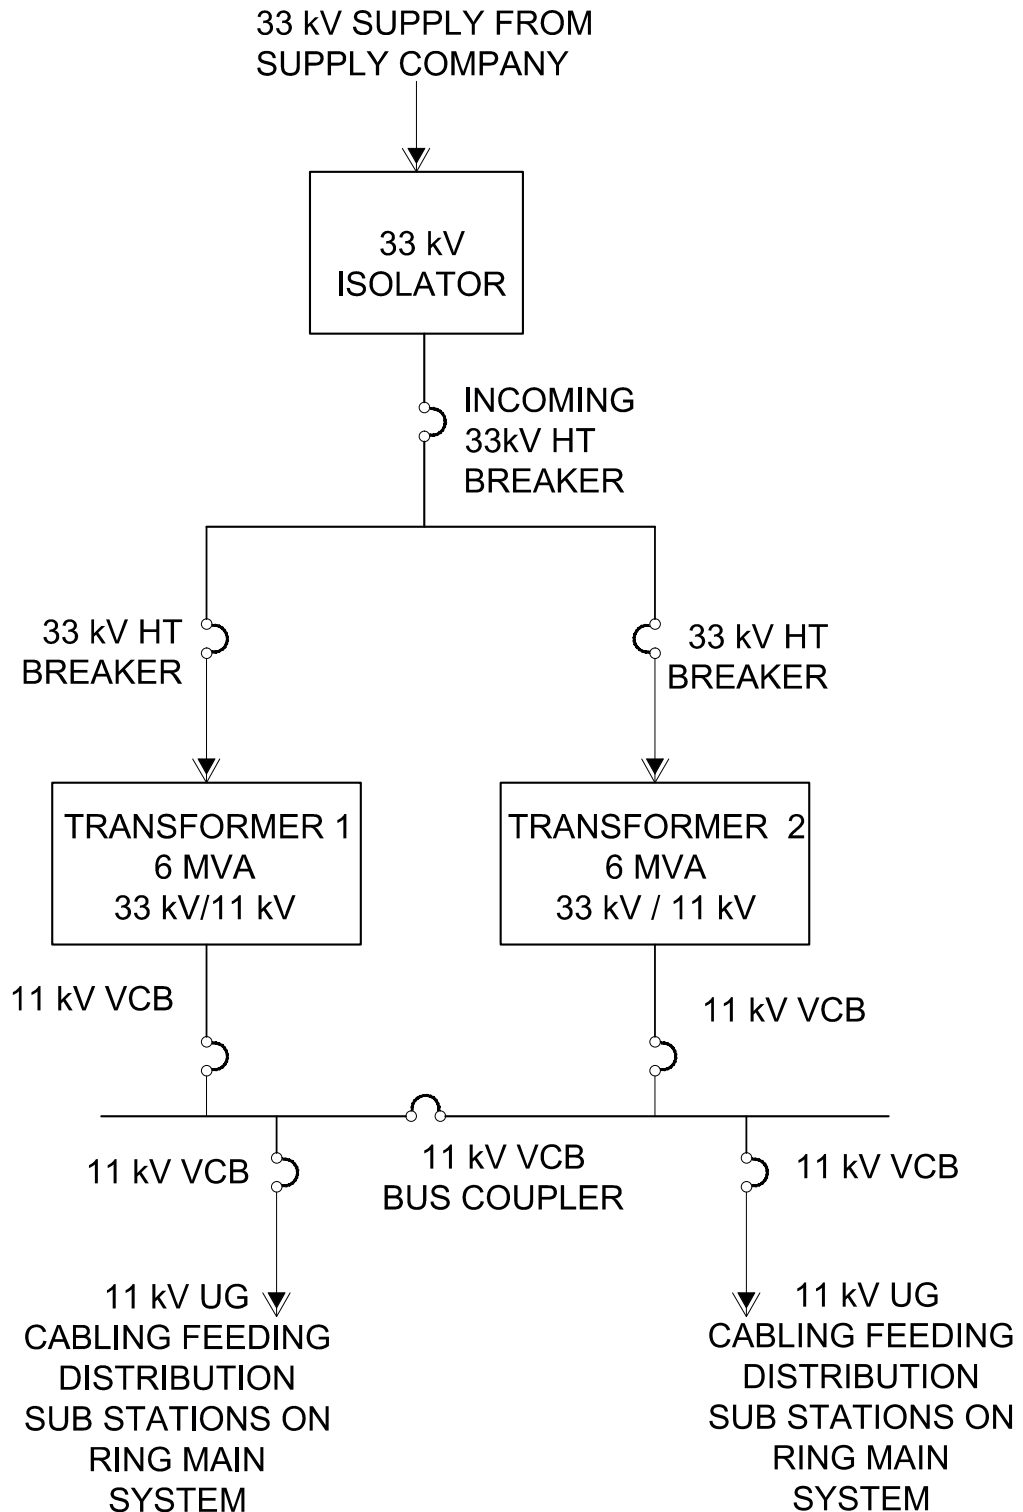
33 kV SUPPLY FROM SUPPLY COMPANY

33 kV ISOLATOR

INCOMING 33kV HT BREAKER

33 kV HT BREAKER

33 kV HT BREAKER

TRANSFORMER 1
6 MVA
33 kV/11 kV

TRANSFORMER 2
6 MVA
33 kV / 11 kV

11 kV VCB

11 kV VCB

11 kV VCB

11 kV VCB BUS COUPLER

11 kV VCB

11 kV UG CABLING FEEDING DISTRIBUTION SUB STATIONS ON RING MAIN SYSTEM

11 kV UG CABLING FEEDING DISTRIBUTION SUB STATIONS ON RING MAIN SYSTEM